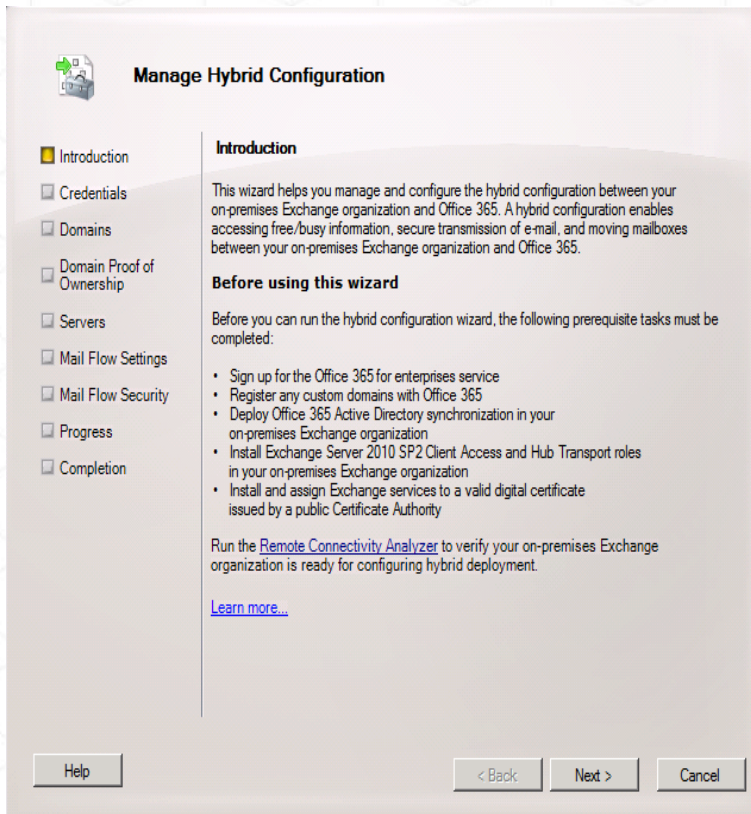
Manage Hybrid Configuration

Introduction
Credentials
Domains
Domain Proof of Ownership
Servers
Mail Flow Settings
Mail Flow Security
Progress
Completion

Introduction

This wizard helps you manage and configure the hybrid configuration between your on-premises Exchange organization and Office 365. A hybrid configuration enables accessing free/busy information, secure transmission of e-mail, and moving mailboxes between your on-premises Exchange organization and Office 365.

Before using this wizard

Before you can run the hybrid configuration wizard, the following prerequisite tasks must be completed:

• Sign up for the Office 365 for enterprises service
• Register any custom domains with Office 365
• Deploy Office 365 Active Directory synchronization in your on-premises Exchange organization
• Install Exchange Server 2010 SP2 Client Access and Hub Transport roles in your on-premises Exchange organization
• Install and assign Exchange services to a valid digital certificate issued by a public Certificate Authority

Run the Remote Connectivity Analyzer to verify your on-premises Exchange organization is ready for configuring hybrid deployment.

Learn more...

Help
< Back
Next >
Cancel